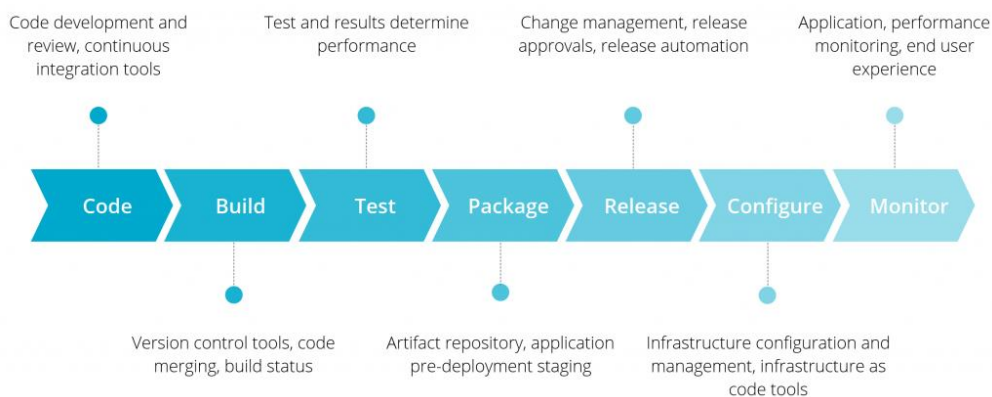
Code development and review, continuous integration tools

Test and results determine performance

Change management, release approvals, release automation

Application, performance monitoring, end user experience

Code

Build

Test

Package

Release

Configure

Monitor

Version control tools, code merging, build status

Artifact repository, application pre-deployment staging

Infrastructure configuration and management, infrastructure as code tools